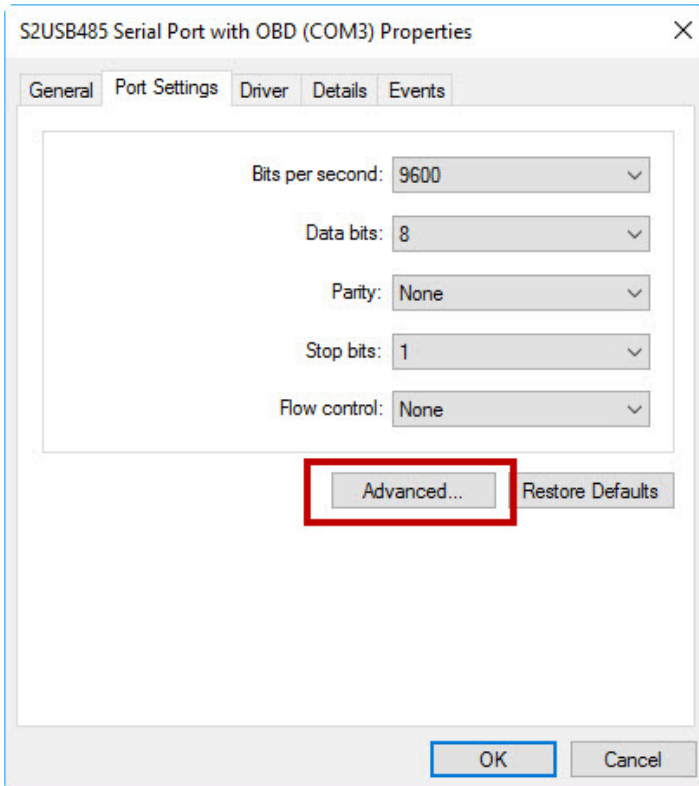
S2USB485 Serial Port with OBD (COM3) Properties

×

General
Port Settings
Driver
Details
Events

Bits per second: 9600

Data bits: 8

Parity: None

Stop bits: 1

Flow control: None

Advanced...
Restore Defaults

OK
Cancel